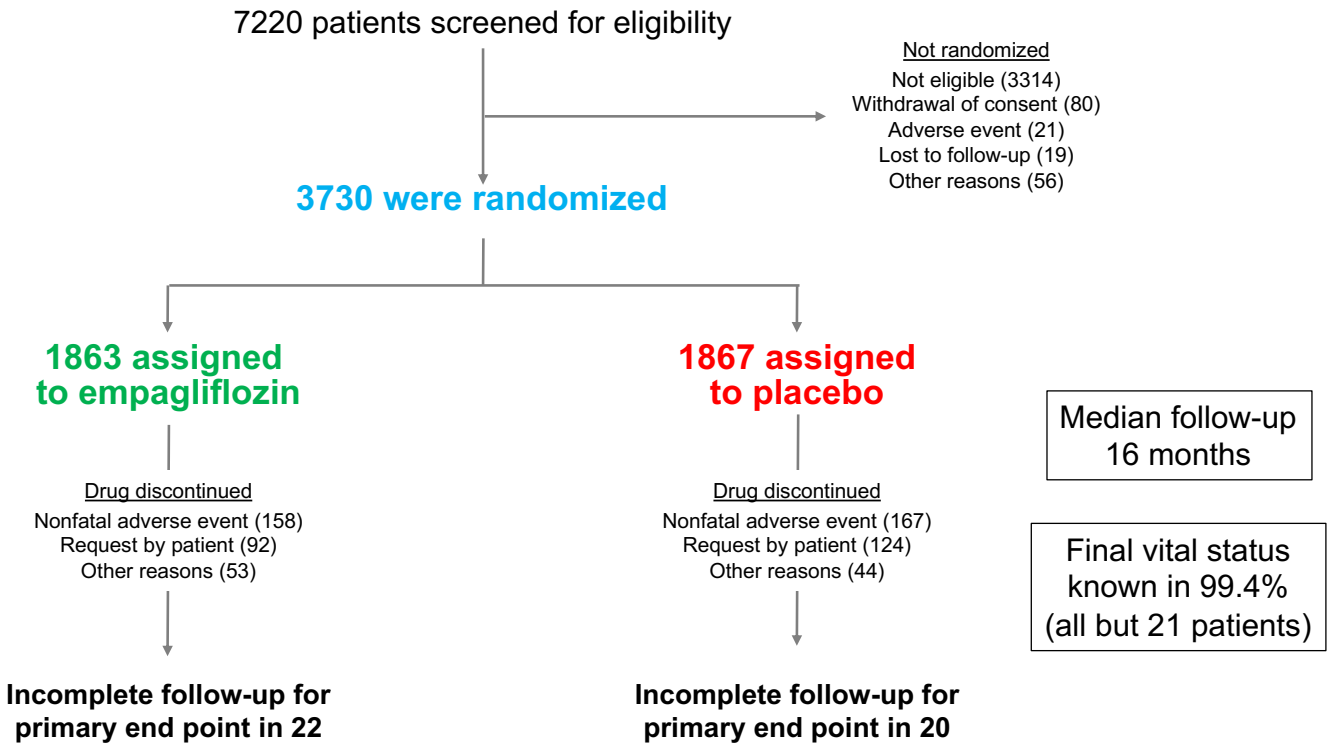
7220 patients screened for eligibility

Not randomized
Not eligible (3314)
Withdrawal of consent (80)
Adverse event (21)
Lost to follow-up (19)
Other reasons (56)

3730 were randomized

1863 assigned to empagliflozin

1867 assigned to placebo

Median follow-up 16 months

Drug discontinued
Nonfatal adverse event (158)
Request by patient (92)
Other reasons (53)

Drug discontinued
Nonfatal adverse event (167)
Request by patient (124)
Other reasons (44)

Final vital status known in 99.4% (all but 21 patients)

Incomplete follow-up for primary end point in 22

Incomplete follow-up for primary end point in 20